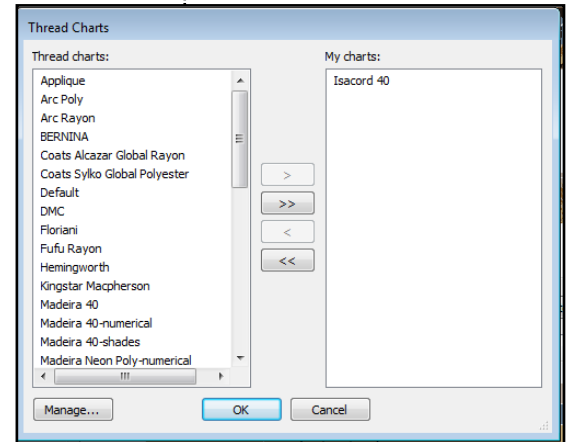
Thread Charts

Thread charts:

Applique
Arc Poly
Arc Rayon
BERNINA
Coats Alcazar Global Rayon
Coats Sylko Global Polyester
Default
DMC
Floriani
Fufu Rayon
Hemingworth
Kingstar Macpherson
Madeira 40
Madeira 40-numerical
Madeira 40-shades
Madeira Neon Poly-numerical

>
>>
<
<<

My charts:

Isacord 40

Manage...
OK
Cancel